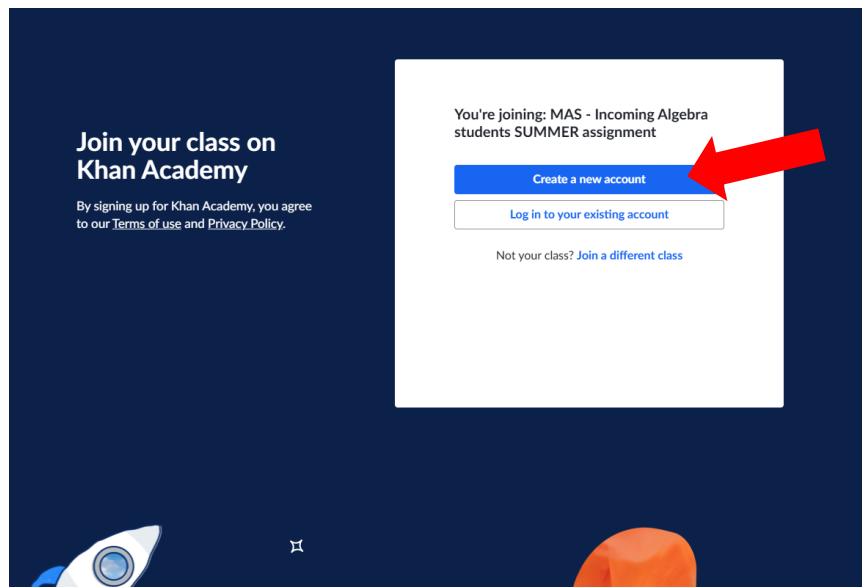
Join your class on Khan Academy

By signing up for Khan Academy, you agree to our Terms of use and Privacy Policy.

You're joining: MAS - Incoming Algebra students SUMMER assignment

Create a new account

Log in to your existing account

Not your class? Join a different class